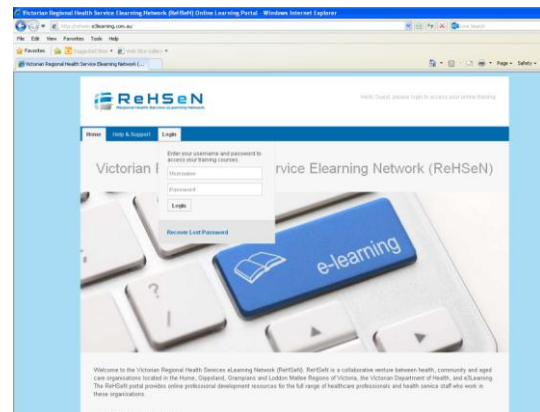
Victorian Regional Health Service Elearning Network (ReHSeN) Online Learning Portal - Windows Internet Explorer

http://rehsen.e3learning.com.au

Live Search

File Edit View Favorites Tools Help

Favorites Suggested Sites Web Slice Gallery

Victorian Regional Health Service Elearning Network (...

Page Safety

ReHSeN

Regional Health Services eLearning Network

Hello Guest, please login to access your online training

Home Help & Support Login

Victorian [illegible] rvice Elearning Network (ReHSeN)

Enter your username and password to access your training courses

Username

Password

Login

Recover Lost Password

?

e-learning

Welcome to the Victorian Regional Health Services eLearning Network (ReHSeN). ReHSeN is a collaborative venture between health, community and aged care organisations located in the Hume, Gippsland, Grampians and Loddon Mallee Regions of Victoria, the Victorian Department of Health, and e3Learning. The ReHSeN portal provides online professional development resources for the full range of healthcare professionals and health service staff who work in these organisations.